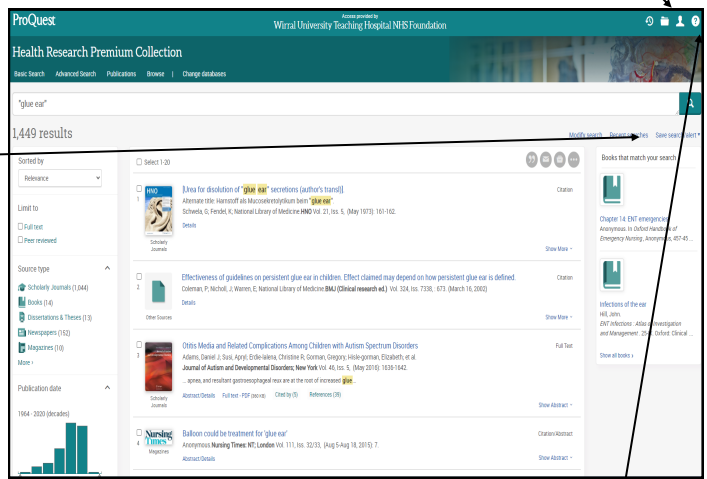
ProQuest

Access provided by
Wirral University Teaching Hospital NHS Foundation

Health Research Premium Collection

Basic Search Advanced Search Publications Browse | Change databases

"glue ear"

1,449 results

Modify search Recent searches Save search/alert ▾

Sorted by

Relevance

Limit to

☐ Full text

☐ Peer reviewed

Source type

Scholarly Journals (1,044)

Books (14)

Dissertations & Theses (13)

Newspapers (152)

Magazines (10)

More ›

Publication date

1964 - 2020 (decades)

☐ Select 1-20

1 [Urea for dissolution of "glue ear" secretions (author's transl)]
Alternate title: Harnstoff als Mucoseloretolytikum beim "glue ear".
Schwela, G; Fendel, K; National Library of Medicine HNO Vol. 21, Iss. 5, (May 1973): 161-162.
Details
Scholarly Journals
Citation
Show More ˅

2 Effectiveness of guidelines on persistent glue ear in children. Effect claimed may depend on how persistent glue ear is defined.
Coleman, P; Nicholl, J; Warren, E; National Library of Medicine BMJ (Clinical research ed.) Vol. 324, Iss. 7338, : 673 (March 16, 2002)
Details
Other Sources
Citation
Show More ˅

3 Otitis Media and Related Complications Among Children with Autism Spectrum Disorders
Adams, Daniel J; Susi, Apryl; Erdie-lalena, Christine R; Gorman, Gregory; Hisle-gorman, Elizabeth; et al.
Journal of Autism and Developmental Disorders; New York Vol. 46, Iss. 5, (May 2016): 1636-1642.
... apnea, and resultant gastroesophageal reux are at the root of increased glue ...
Abstract/Details Full text - PDF (560 KB) Cited by (5) References (38)
Scholarly Journals
Full Text
Show Abstract ˅

4 Balloon could be treatment for 'glue ear'
Anonymous Nursing Times; NT; London Vol. 111, Iss. 32/33, (Aug 5-Aug 18, 2015): 7.
Abstract/Details
Nursing Times
Magazines
Citation/Abstract
Show Abstract ˅

Books that match your search

Chapter 14: ENT emergencies
Anonymous. In Oxford Handbook of Emergency Nursing. Anonymous, 457-45 ...

Infections of the ear
Hill, John.
ENT Infections : Atlas of Investigation and Management. 2010. Oxford: Clinical ...

Show all books ›